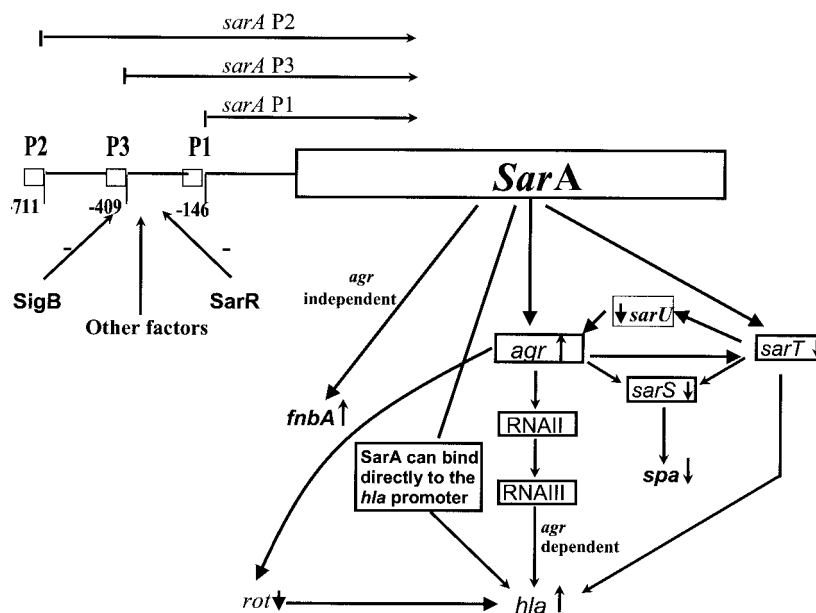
sarA P2

sarA P3

sarA P1

P2 P3 P1

SarA

-711 -409 -146

-

-

SigB

Other factors

SarR

agr independent

sarU

agr

sarT

fnbA

sarS

RNAII

SarA can bind directly to the hla promoter

spa

RNAIII

agr dependent

rot

hla